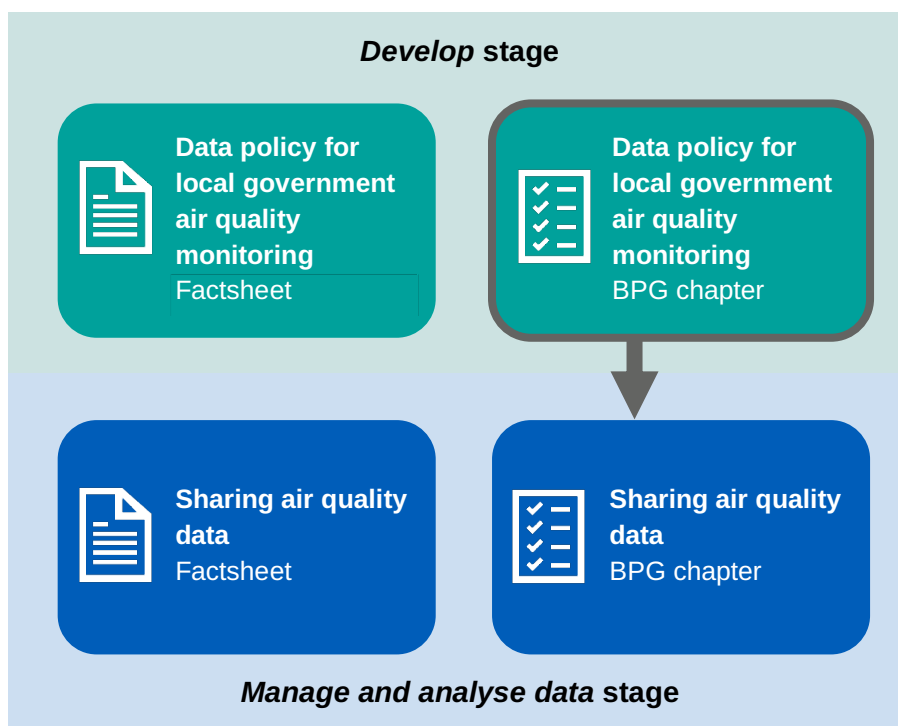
*Develop* stage

**Data policy for local government air quality monitoring**
Factsheet

**Data policy for local government air quality monitoring**
BPG chapter

**Sharing air quality data**
Factsheet

**Sharing air quality data**
BPG chapter

*Manage and analyse data* stage